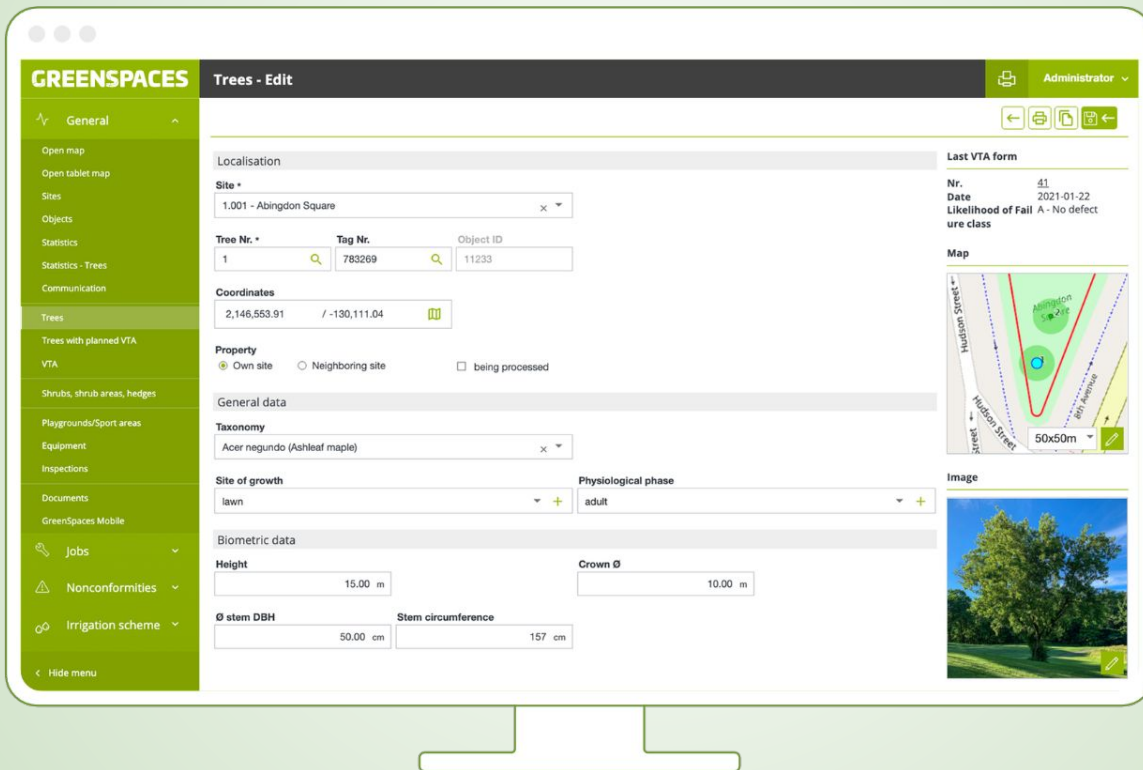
GREENSPACES

Trees - Edit

Administrator

General

Open map
Open tablet map
Sites
Objects
Statistics
Statistics - Trees
Communication
Trees
Trees with planned VTA
VTA
Shrubs, shrub areas, hedges
Playgrounds/Sport areas
Equipment
Inspections
Documents
GreenSpaces Mobile

Jobs
Nonconformities
Irrigation scheme

Hide menu

Localisation

Site *
1.001 - Abingdon Square

Tree Nr. *
1

Tag Nr.
783269

Object ID
11233

Coordinates
2,146,553.91 / -130,111.04

Property
Own site
Neighboring site
being processed

General data

Taxonomy
Acer negundo (Ashleaf maple)

Site of growth
lawn

Physiological phase
adult

Biometric data

Height
15.00 m

Crown Ø
10.00 m

Ø stem DBH
50.00 cm

Stem circumference
157 cm

Last VTA form

Nr. 41
Date 2021-01-22
Likelihood of Failure class A - No defect

Map

Hudson Street
Abingdon Square
8th Avenue
Hudson Street
50x50m

Image